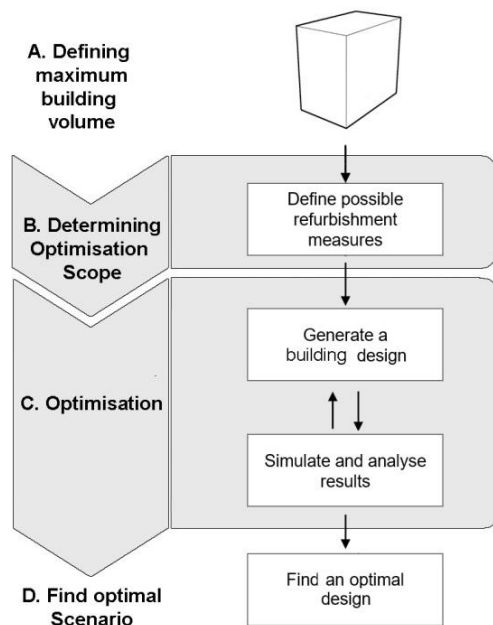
A. Defining maximum building volume

B. Determining Optimisation Scope

Define possible refurbishment measures

C. Optimisation

Generate a building design

Simulate and analyse results

D. Find optimal Scenario

Find an optimal design